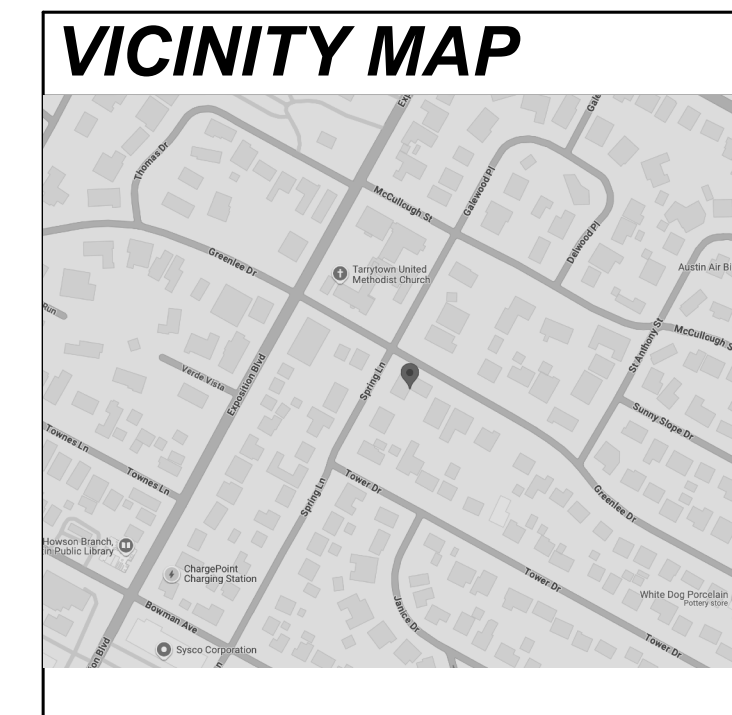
VICINITY MAP

Exp

Gale

Thomas Dr

McCullough St

Galewood Pl

Dalwood Pl

Greenlee Dr

Tarrytown United Methodist Church

Austin Air Bi

Run

McCullough S

St Anthony St

Verde Vista

Exposition Blvd

Spring Ln

Sunny Slope Dr

Townes Ln

Townes Ln

Tower Dr

Greenlee Dr

Spring Ln

Howson Branch, in Public Library

ChargePoint Charging Station

Tower Dr

Janice Dr

White Dog Porcelain
Pottery store

Bowman Ave

Tower Dr

on Blvd

Sysco Corporation

n